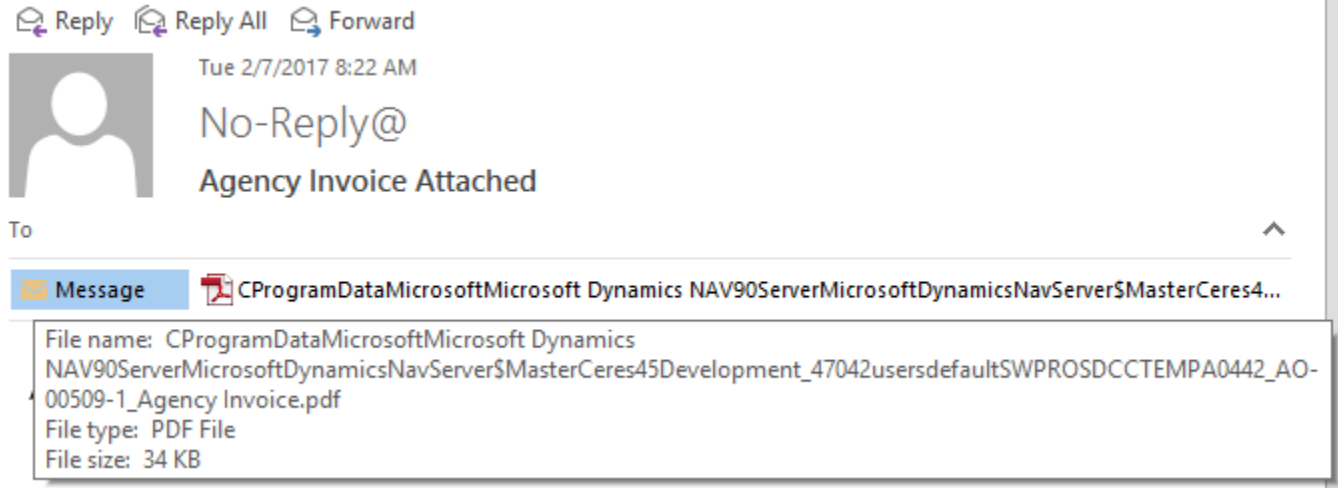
Reply Reply All Forward

Tue 2/7/2017 8:22 AM

No-Reply@

Agency Invoice Attached

To

Message CProgramDataMicrosoftMicrosoft Dynamics NAV90ServerMicrosoftDynamicsNavServer$MasterCeres4...

File name: CProgramDataMicrosoftMicrosoft Dynamics NAV90ServerMicrosoftDynamicsNavServer$MasterCeres45Development_47042usersdefaultSWPROSDCCTEMPA0442_AO-00509-1_Agency Invoice.pdf
File type: PDF File
File size: 34 KB